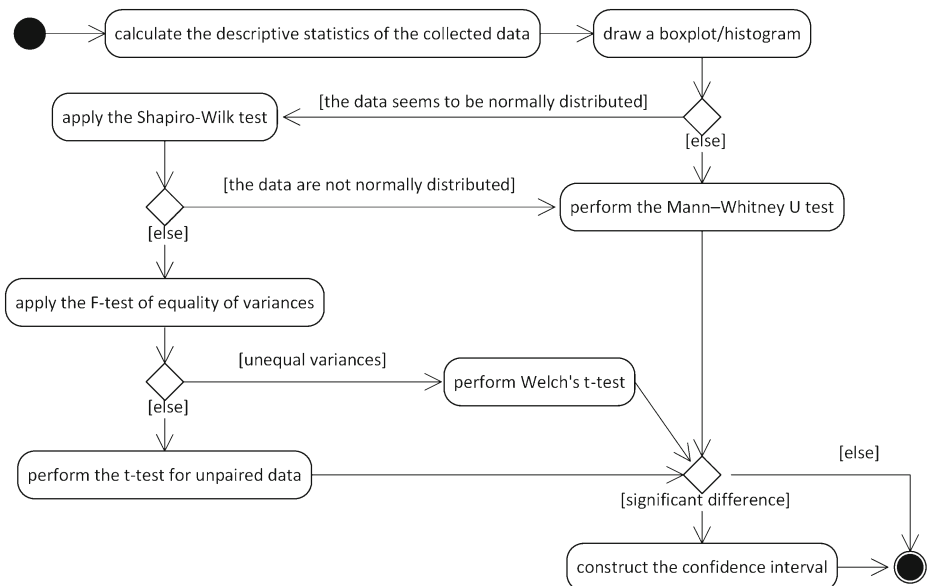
calculate the descriptive statistics of the collected data

draw a boxplot/histogram

[the data seems to be normally distributed]

apply the Shapiro-Wilk test

[else]

[the data are not normally distributed]

perform the Mann–Whitney U test

[else]

apply the F-test of equality of variances

[unequal variances]

perform Welch's t-test

[else]

perform the t-test for unpaired data

[else]

[significant difference]

construct the confidence interval